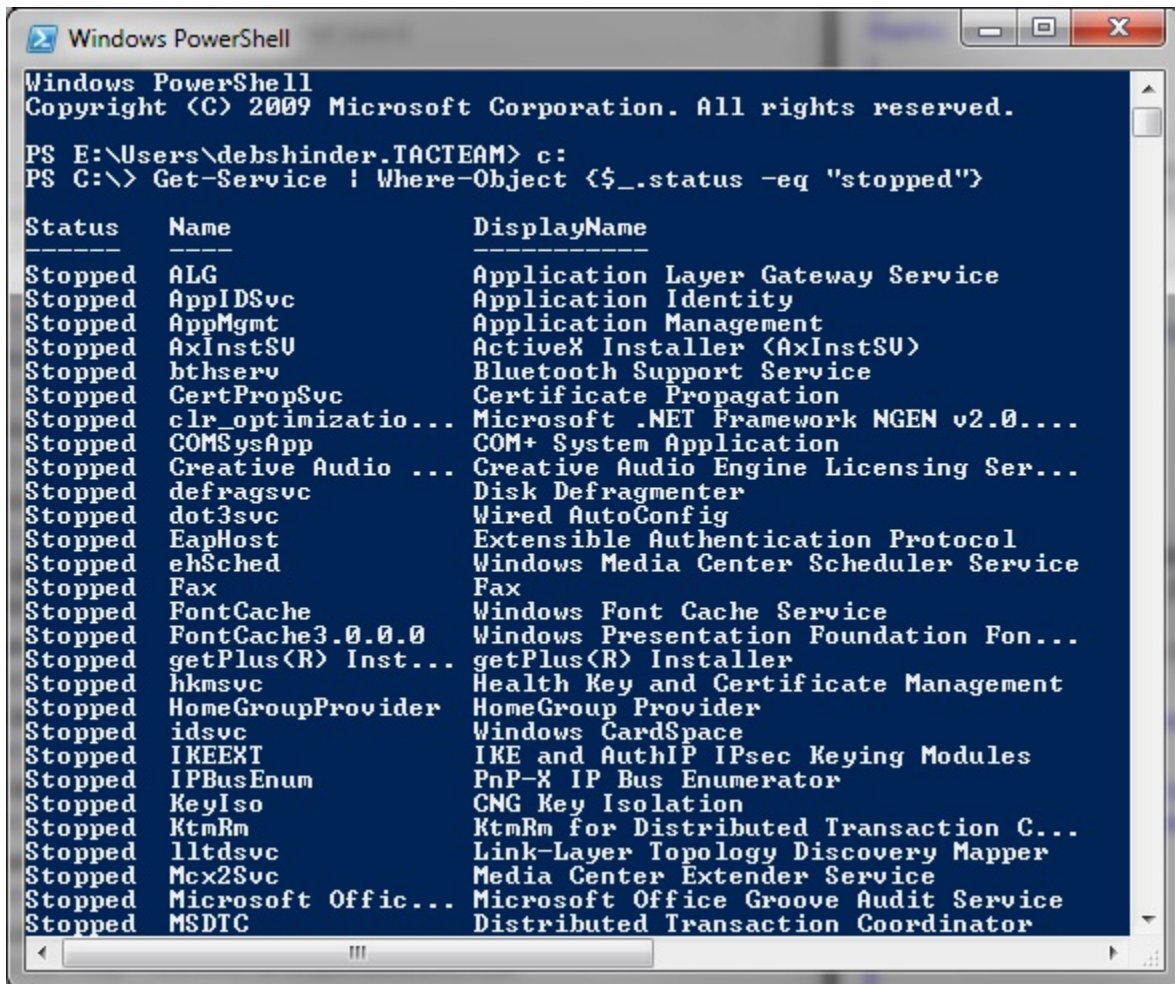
Windows PowerShell

Windows PowerShell
Copyright (C) 2009 Microsoft Corporation. All rights reserved.

PS E:\Users\debshinder.TACTEAM> c:
PS C:\> Get-Service | Where-Object {$_.status -eq "stopped"}

| Status | Name | DisplayName |
|---|---|---|
| Stopped | ALG | Application Layer Gateway Service |
| Stopped | AppIDSvc | Application Identity |
| Stopped | AppMgmt | Application Management |
| Stopped | AxInstSV | ActiveX Installer (AxInstSV) |
| Stopped | bthserv | Bluetooth Support Service |
| Stopped | CertPropSvc | Certificate Propagation |
| Stopped | clr_optimizatio... | Microsoft .NET Framework NGEN v2.0.... |
| Stopped | COMSysApp | COM+ System Application |
| Stopped | Creative Audio ... | Creative Audio Engine Licensing Ser... |
| Stopped | defragsvc | Disk Defragmenter |
| Stopped | dot3svc | Wired AutoConfig |
| Stopped | EapHost | Extensible Authentication Protocol |
| Stopped | ehSched | Windows Media Center Scheduler Service |
| Stopped | Fax | Fax |
| Stopped | FontCache | Windows Font Cache Service |
| Stopped | FontCache3.0.0.0 | Windows Presentation Foundation Fon... |
| Stopped | getPlus(R) Inst... | getPlus(R) Installer |
| Stopped | hkmsvc | Health Key and Certificate Management |
| Stopped | HomeGroupProvider | HomeGroup Provider |
| Stopped | idsvc | Windows CardSpace |
| Stopped | IKEEXT | IKE and AuthIP IPsec Keying Modules |
| Stopped | IPBusEnum | PnP-X IP Bus Enumerator |
| Stopped | KeyIso | CNG Key Isolation |
| Stopped | KtmRm | KtmRm for Distributed Transaction C... |
| Stopped | lltdsvc | Link-Layer Topology Discovery Mapper |
| Stopped | Mcx2Svc | Media Center Extender Service |
| Stopped | Microsoft Offic... | Microsoft Office Groove Audit Service |
| Stopped | MSDTC | Distributed Transaction Coordinator |